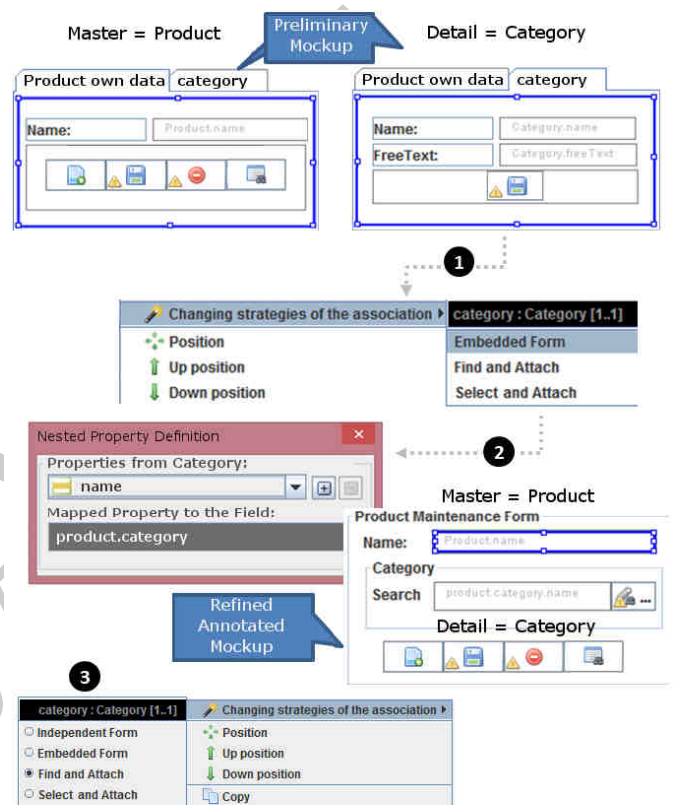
Master = Product

Preliminary Mockup

Detail = Category

Product own data | category

Name: Product.name

Product own data | category

Name: Category.name

FreeText: Category.freeText

1

Changing strategies of the association

category : Category [1..1]

Position

Embedded Form

Up position

Find and Attach

Down position

Select and Attach

Nested Property Definition

Properties from Category:

name

Mapped Property to the Field:

product.category

2

Master = Product

Product Maintenance Form

Name: Product.name

Category

Search product.category.name

Refined Annotated Mockup

Detail = Category

3

category : Category [1..1]

Independent Form

Embedded Form

Find and Attach

Select and Attach

Changing strategies of the association

Position

Up position

Down position

Copy